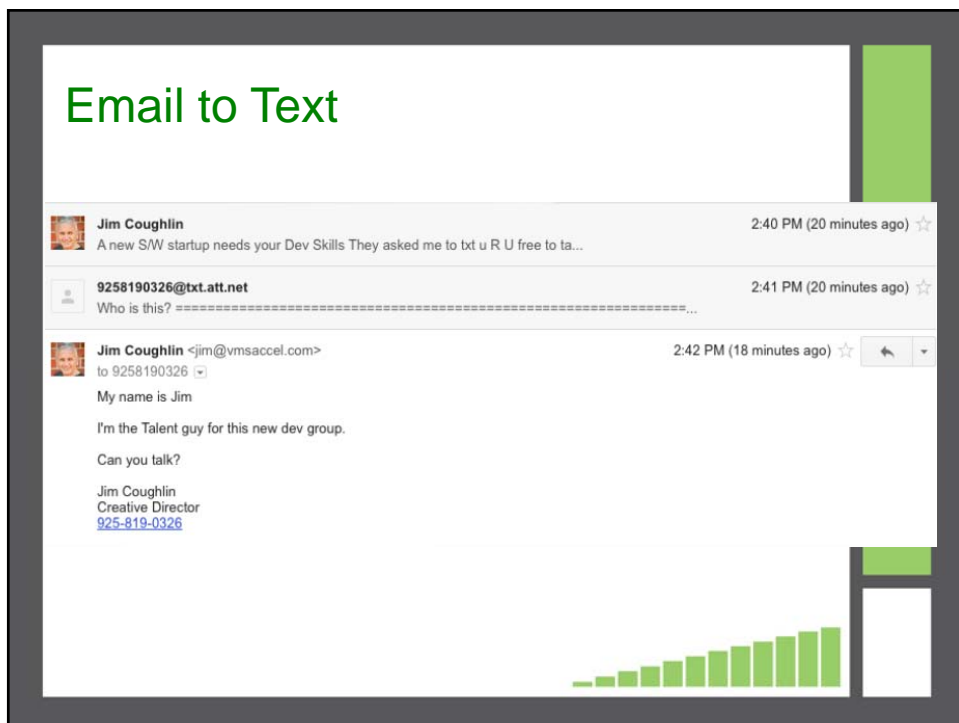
Email to Text

Jim Coughlin
A new S/W startup needs your Dev Skills They asked me to txt u R U free to ta...
2:40 PM (20 minutes ago)

9258190326@txt.att.net
Who is this? ================================================================...
2:41 PM (20 minutes ago)

Jim Coughlin <jim@vmsaccel.com>
to 9258190326
2:42 PM (18 minutes ago)

My name is Jim

I'm the Talent guy for this new dev group.

Can you talk?

Jim Coughlin
Creative Director
925-819-0326